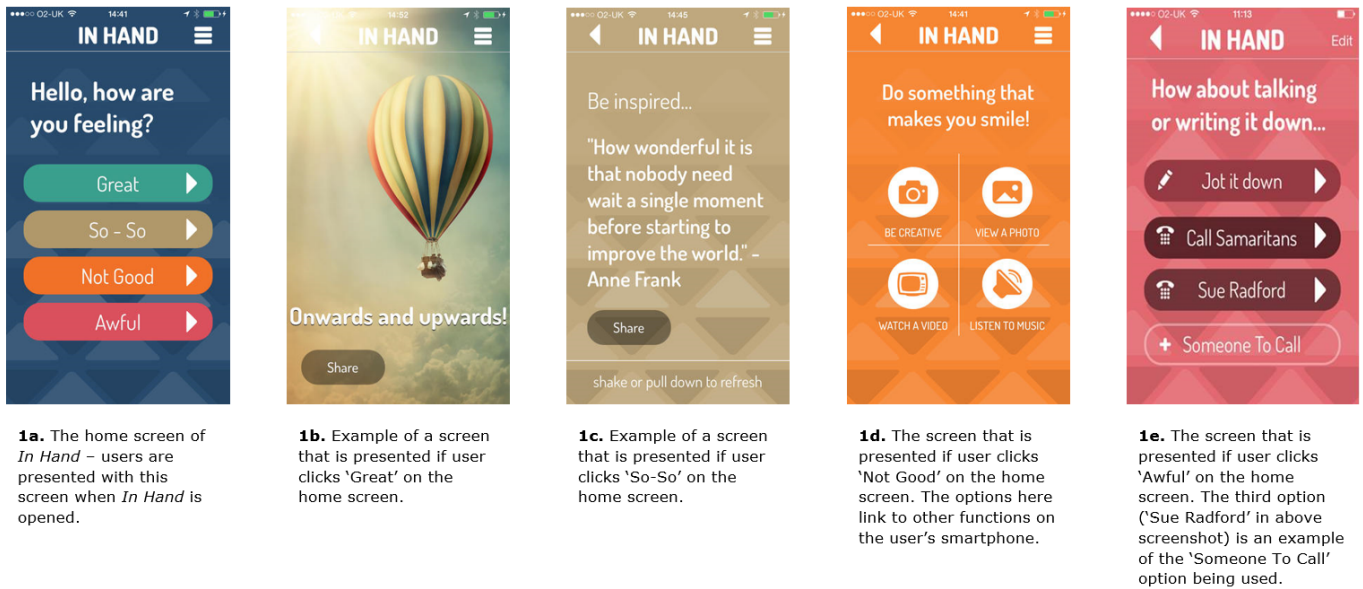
O2-UK 14:41
IN HAND
Hello, how are you feeling?
Great
So - So
Not Good
Awful

14:52
IN HAND
Onwards and upwards!
Share

O2-UK 14:45
IN HAND
Be inspired...
"How wonderful it is that nobody need wait a single moment before starting to improve the world." - Anne Frank
Share
shake or pull down to refresh

O2-UK 14:41
IN HAND
Do something that makes you smile!
BE CREATIVE
VIEW A PHOTO
WATCH A VIDEO
LISTEN TO MUSIC

O2-UK 11:13
IN HAND
Edit
How about talking or writing it down...
Jot it down
Call Samaritans
Sue Radford
+ Someone To Call

**1a.** The home screen of *In Hand* – users are presented with this screen when *In Hand* is opened.

**1b.** Example of a screen that is presented if user clicks 'Great' on the home screen.

**1c.** Example of a screen that is presented if user clicks 'So-So' on the home screen.

**1d.** The screen that is presented if user clicks 'Not Good' on the home screen. The options here link to other functions on the user's smartphone.

**1e.** The screen that is presented if user clicks 'Awful' on the home screen. The third option ('Sue Radford' in above screenshot) is an example of the 'Someone To Call' option being used.